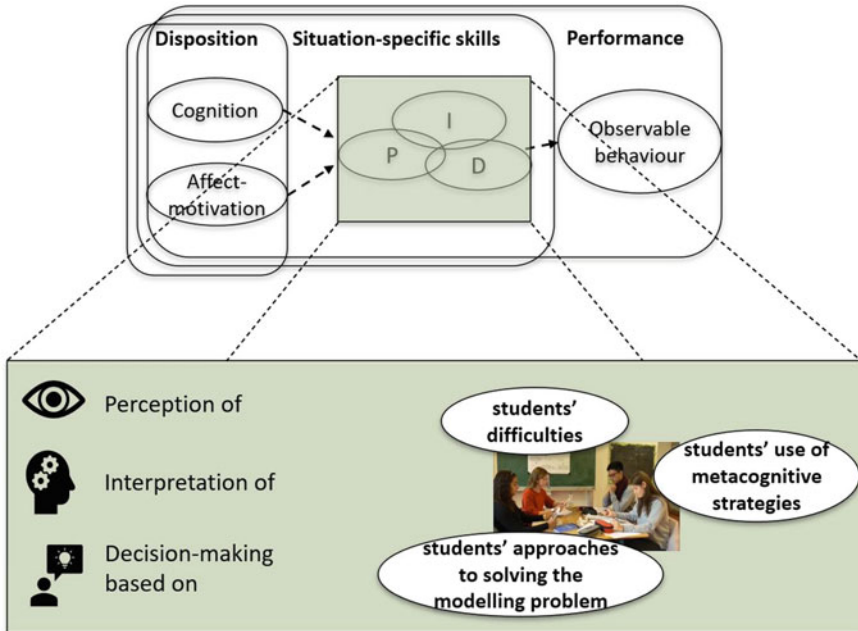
Disposition

Situation-specific skills

Performance

Cognition

Affect-motivation

I

P

D

Observable behaviour

Perception of

Interpretation of

Decision-making based on

students' difficulties

students' use of metacognitive strategies

students' approaches to solving the modelling problem